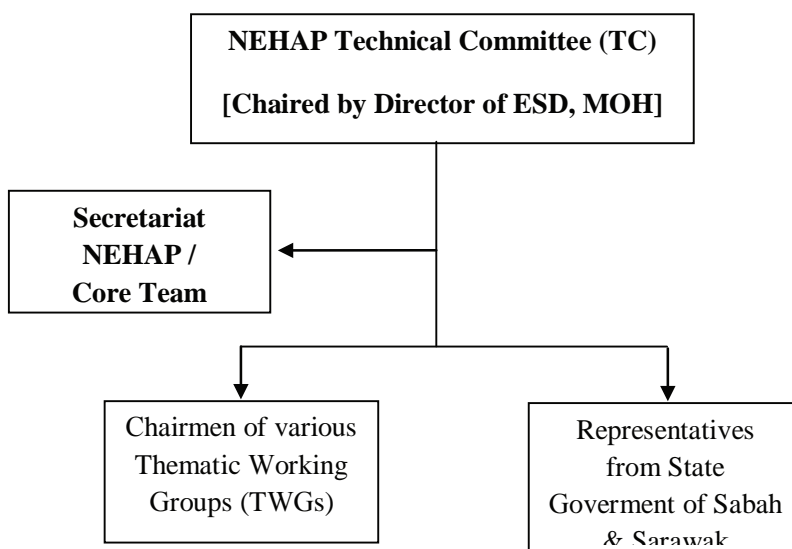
NEHAP Technical Committee (TC)

[Chaired by Director of ESD, MOH]

Secretariat NEHAP / Core Team

Chairmen of various Thematic Working Groups (TWGs)

Representatives from State Goverment of Sabah & Sarawak